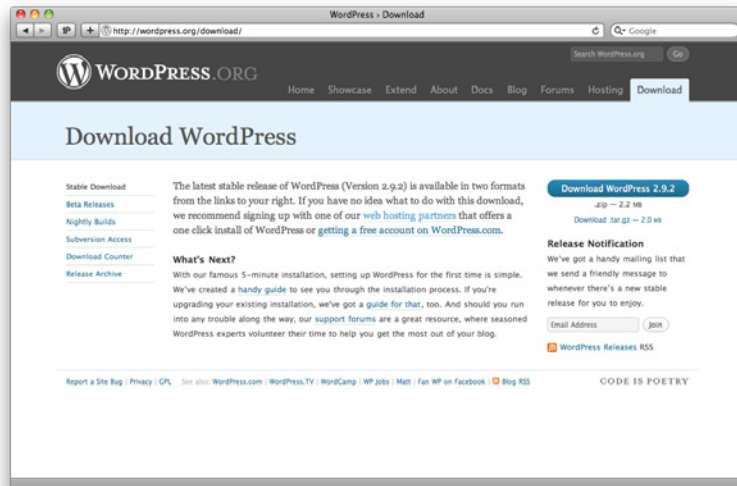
WordPress › Download

1P + http://wordpress.org/download/

Google

Search WordPress.org Go

WordPress.org

Home Showcase Extend About Docs Blog Forums Hosting Download

Download WordPress

Stable Download
Beta Releases
Nightly Builds
Subversion Access
Download Counter
Release Archive

The latest stable release of WordPress (Version 2.9.2) is available in two formats from the links to your right. If you have no idea what to do with this download, we recommend signing up with one of our web hosting partners that offers a one click install of WordPress or getting a free account on WordPress.com.

What's Next?

With our famous 5-minute installation, setting up WordPress for the first time is simple. We've created a handy guide to see you through the installation process. If you're upgrading your existing installation, we've got a guide for that, too. And should you run into any trouble along the way, our support forums are a great resource, where seasoned WordPress experts volunteer their time to help you get the most out of your blog.

Download WordPress 2.9.2
.zip — 2.2 MB
Download .tar.gz — 2.0 MB

Release Notification

We've got a handy mailing list that we send a friendly message to whenever there's a new stable release for you to enjoy.

Email Address Join

WordPress Releases RSS

Report a Site Bug | Privacy | GPL See also: WordPress.com | WordPress.TV | WordCamp | WP Jobs | Matt | Fan WP on Facebook | Blog RSS

CODE IS POETRY